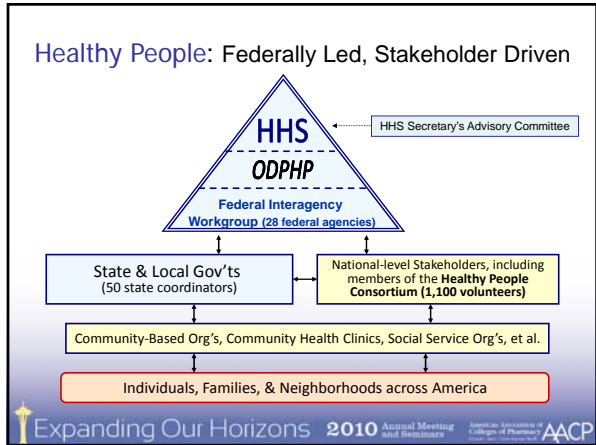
Healthy People: Federally Led, Stakeholder Driven

HHS

HHS Secretary's Advisory Committee

ODPHP

Federal Interagency Workgroup (28 federal agencies)

State & Local Gov'ts (50 state coordinators)

National-level Stakeholders, including members of the Healthy People Consortium (1,100 volunteers)

Community-Based Org's, Community Health Clinics, Social Service Org's, et al.

Individuals, Families, & Neighborhoods across America

Expanding Our Horizons 2010 Annual Meeting and Seminars American Association of Colleges of Pharmacy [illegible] AACP